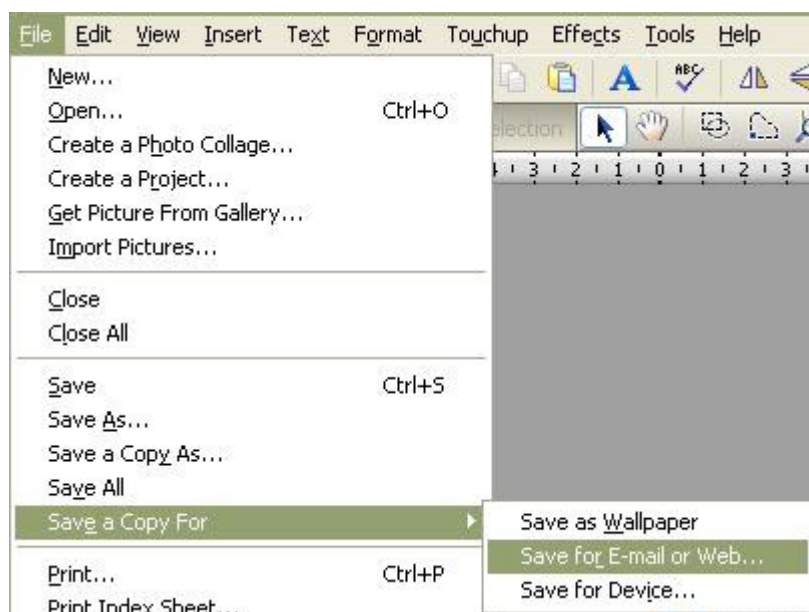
File Edit View Insert Text Format Touchup Effects Tools Help

ABC

election

3 2 1 0 1 2 3

New...
Open... Ctrl+O
Create a Photo Collage...
Create a Project...
Get Picture From Gallery...
Import Pictures...

Close
Close All

Save Ctrl+S
Save As...
Save a Copy As...
Save All
Save a Copy For

Save as Wallpaper
Save for E-mail or Web...
Save for Device...

Print... Ctrl+P
Print Index Sheet...